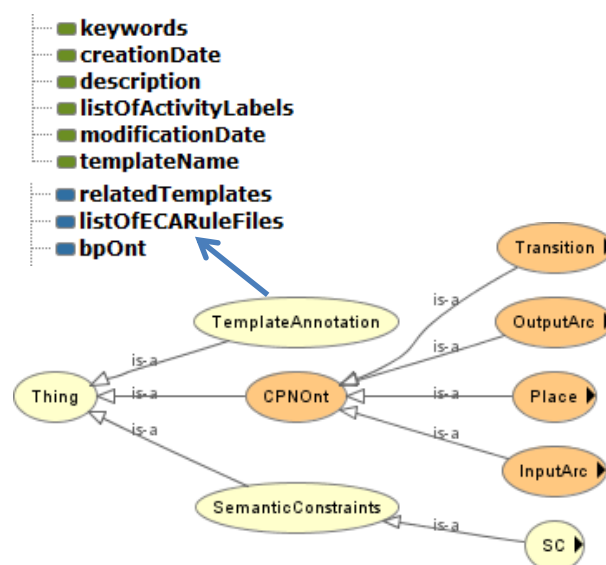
keywords
creationDate
description
listOfActivityLabels
modificationDate
templateName
relatedTemplates
listOfECARuleFiles
bpOnt

Transition
is-a
OutputArc
TemplateAnnotation
is-a
is-a
Thing
is-a
CPNOnt
is-a
Place
is-a
is-a
InputArc
SemanticConstraints
is-a
SC